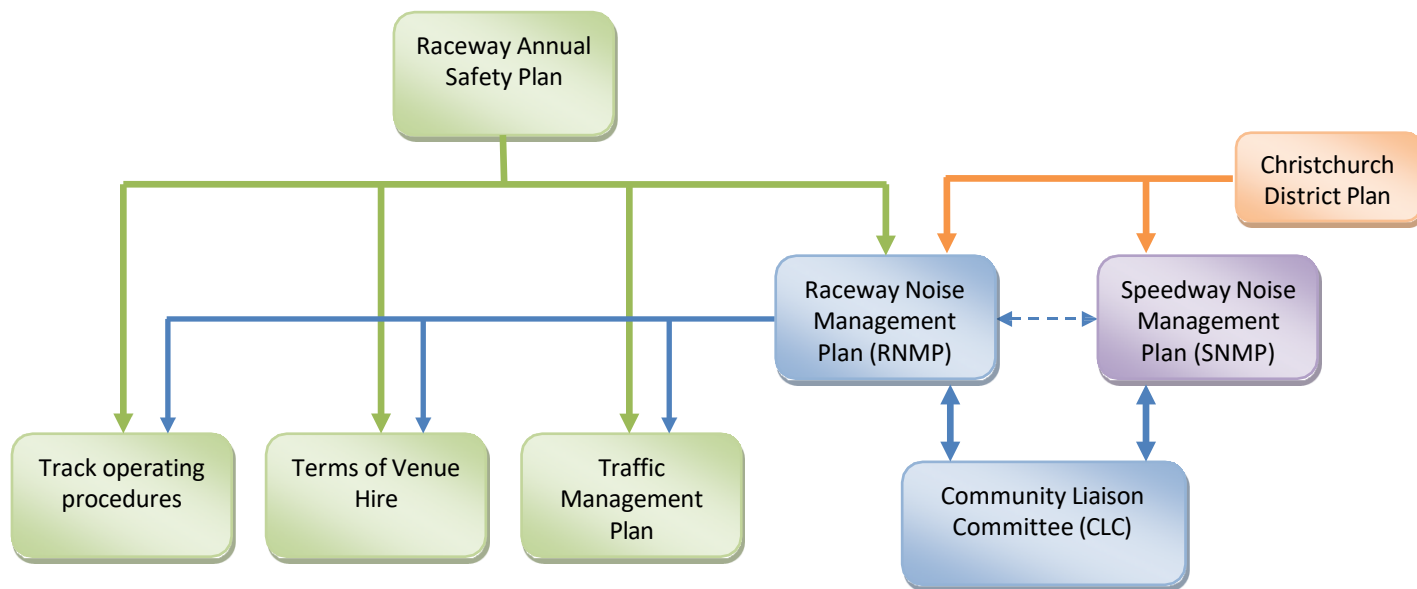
Raceway Annual Safety Plan

Christchurch District Plan

Raceway Noise Management Plan (RNMP)

Speedway Noise Management Plan (SNMP)

Track operating procedures

Terms of Venue Hire

Traffic Management Plan

Community Liaison Committee (CLC)